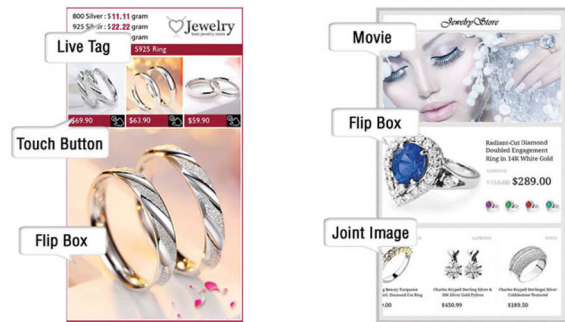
800 Silver : $11.11 gram

925 S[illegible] : $22.22 gram

Jewelry

best jewelry store

Live Tag

S925 Ring

$69.90

$63.90

$59.90

Touch Button

Flip Box

Jewelry Store

Movie

Flip Box

Radiant-Cut Diamond Doubled Engagement Ring in 14K White Gold

$310.00 $289.00

Joint Image

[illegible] Beauty Turquoise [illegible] Diamond Cut Ring

Charles Krypell Sterling Silver & 18K Silver Gold Earrings

Charles Krypell Sterling Silver Collections Textured

$450.99

$189.50